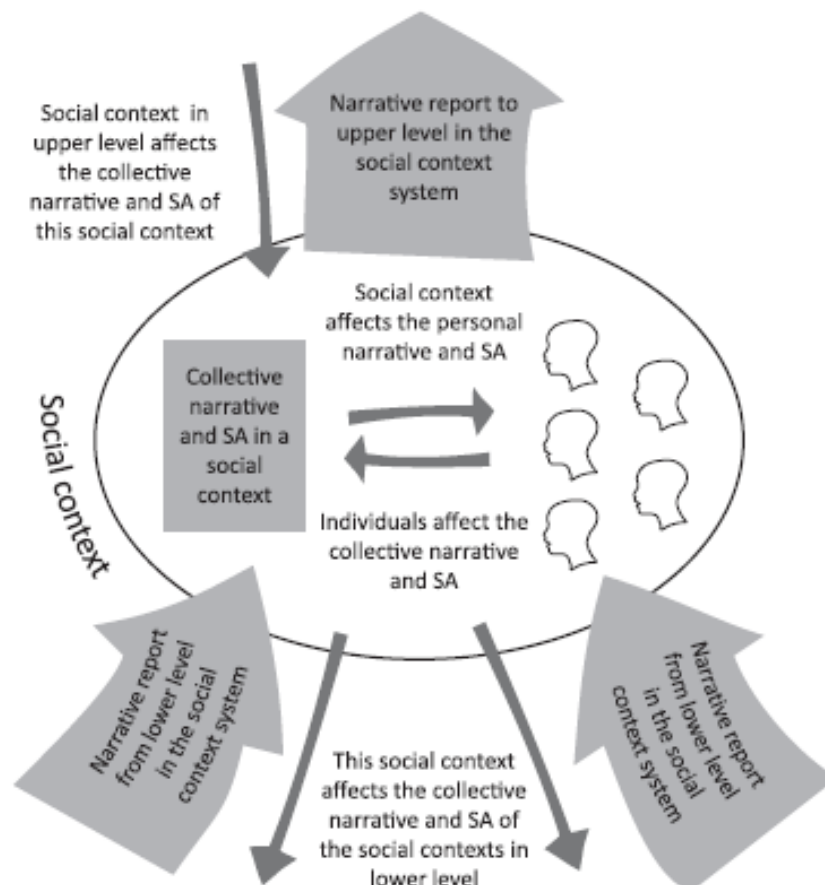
Social context in upper level affects the collective narrative and SA of this social context

Narrative report to upper level in the social context system

Social context affects the personal narrative and SA

Social context

Collective narrative and SA in a social context

Individuals affect the collective narrative and SA

Narrative report from lower level in the social context system

Narrative report from lower level in the social context system

This social context affects the collective narrative and SA of the social contexts in lower level